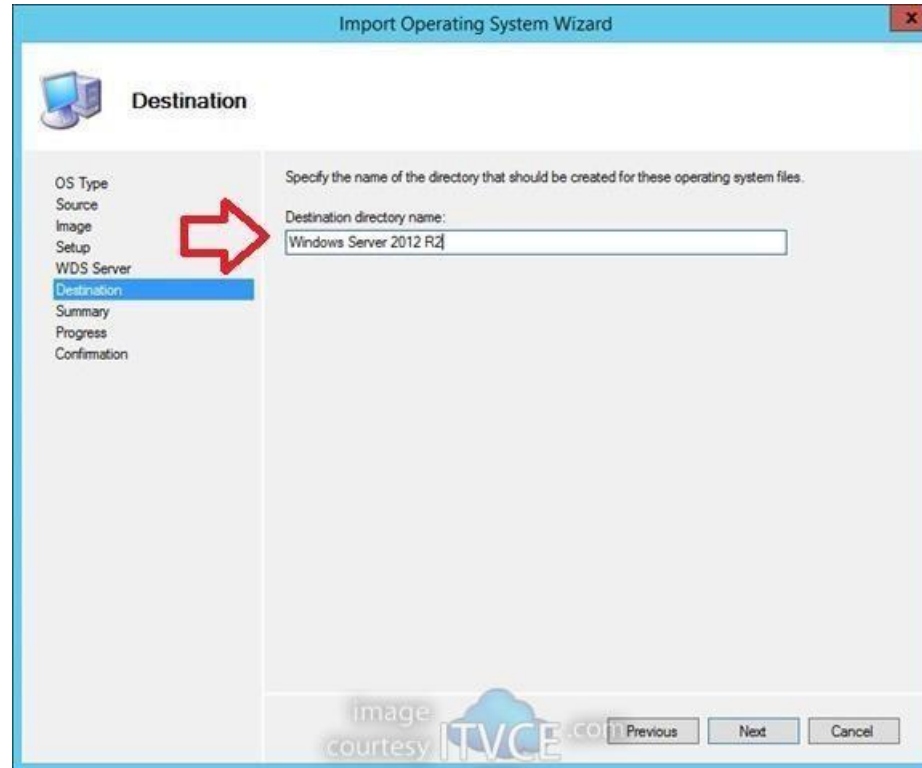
Import Operating System Wizard

Destination

OS Type
Source
Image
Setup
WDS Server
Destination
Summary
Progress
Confirmation

Specify the name of the directory that should be created for these operating system files.

Destination directory name:

Windows Server 2012 R2

image courtesy ITVCE.com

Previous Next Cancel